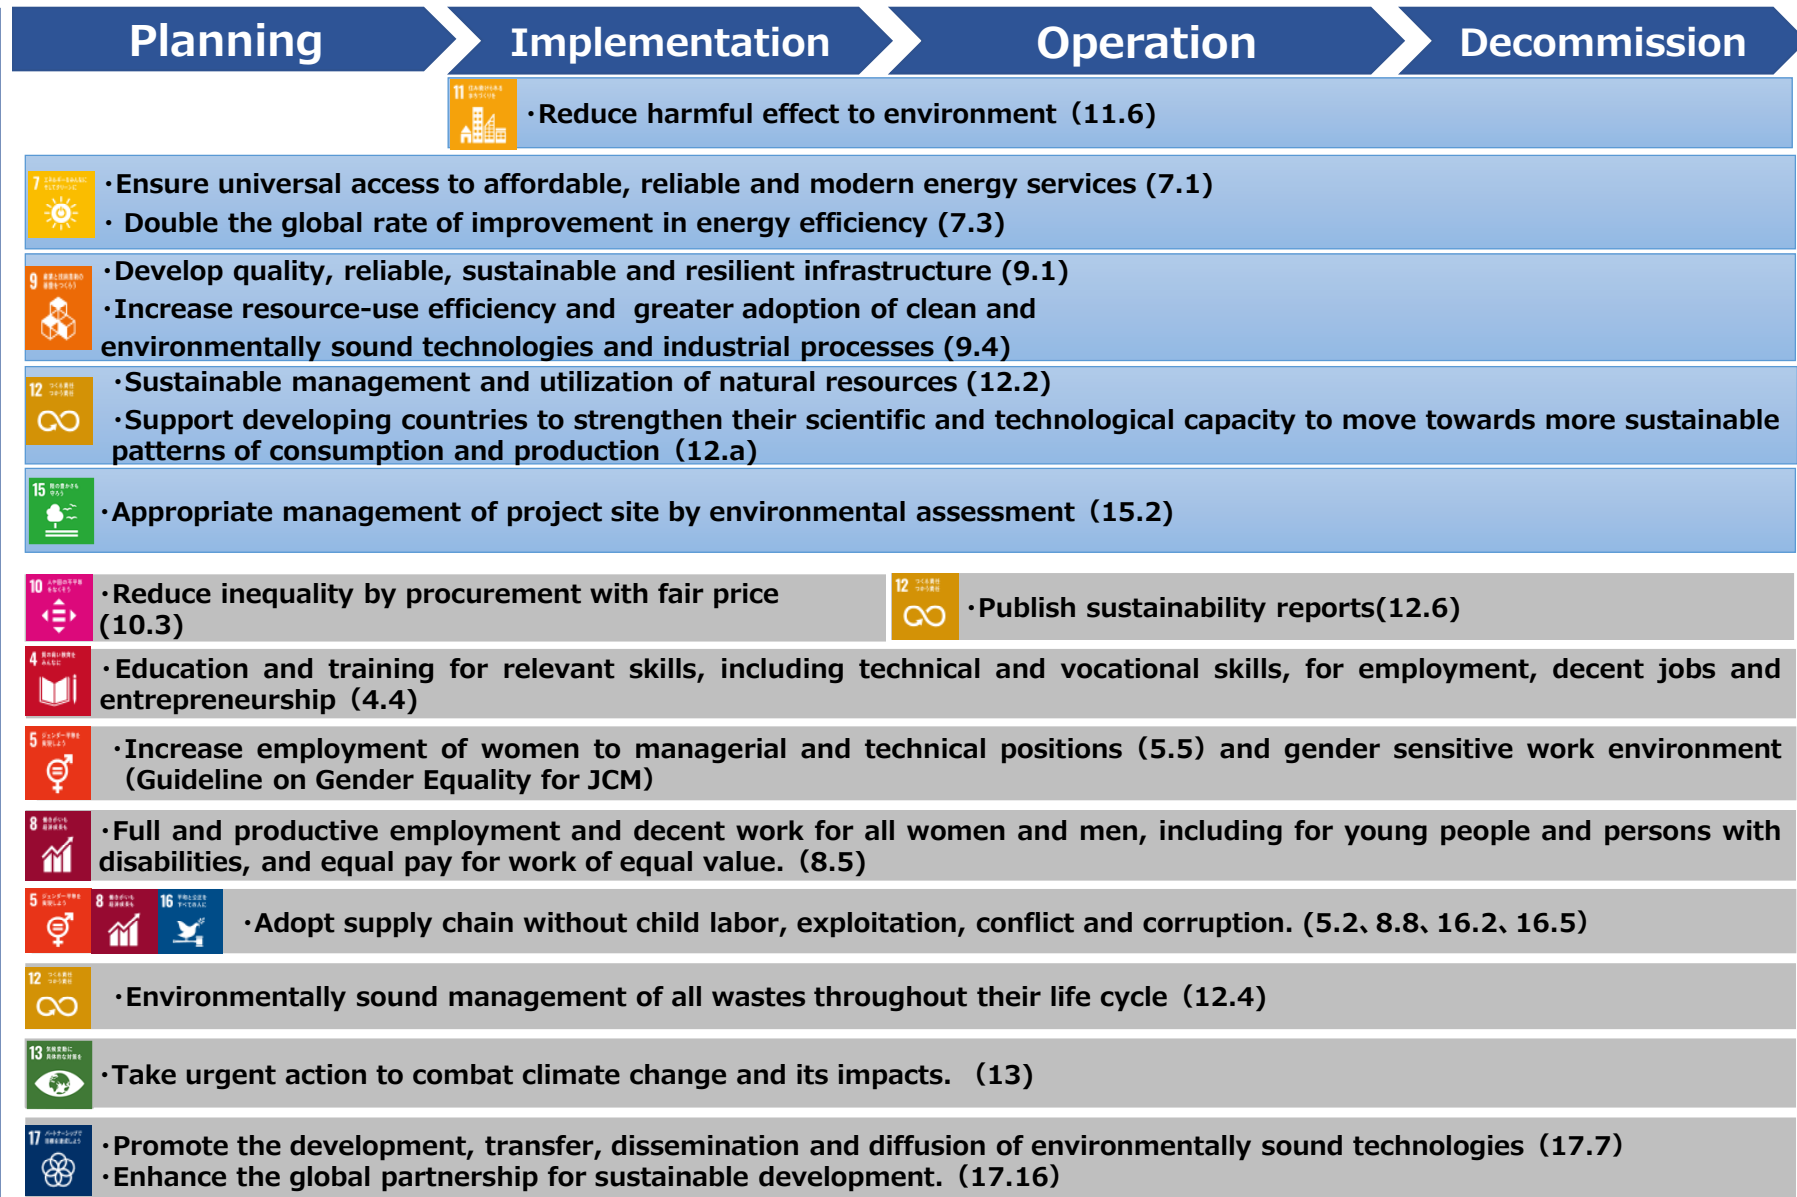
Planning

Implementation

Operation

Decommission

11

・Reduce harmful effect to environment（11.6)

7

・Ensure universal access to affordable, reliable and modern energy services (7.1)
・ Double the global rate of improvement in energy efficiency (7.3)

9

・Develop quality, reliable, sustainable and resilient infrastructure (9.1)
・Increase resource-use efficiency and greater adoption of clean and environmentally sound technologies and industrial processes (9.4)

12

・Sustainable management and utilization of natural resources (12.2)
・Support developing countries to strengthen their scientific and technological capacity to move towards more sustainable patterns of consumption and production（12.a)

15

・Appropriate management of project site by environmental assessment（15.2)

10

・Reduce inequality by procurement with fair price (10.3)

12

・Publish sustainability reports(12.6)

4

・Education and training for relevant skills, including technical and vocational skills, for employment, decent jobs and entrepreneurship（4.4)

5

・Increase employment of women to managerial and technical positions（5.5）and gender sensitive work environment（Guideline on Gender Equality for JCM)

8

・Full and productive employment and decent work for all women and men, including for young people and persons with disabilities, and equal pay for work of equal value.（8.5)

5 8 16

・Adopt supply chain without child labor, exploitation, conflict and corruption. (5.2、8.8、16.2、16.5)

12

・Environmentally sound management of all wastes throughout their life cycle（12.4)

13

・Take urgent action to combat climate change and its impacts. （13)

17

・Promote the development, transfer, dissemination and diffusion of environmentally sound technologies（17.7)
・Enhance the global partnership for sustainable development.（17.16)